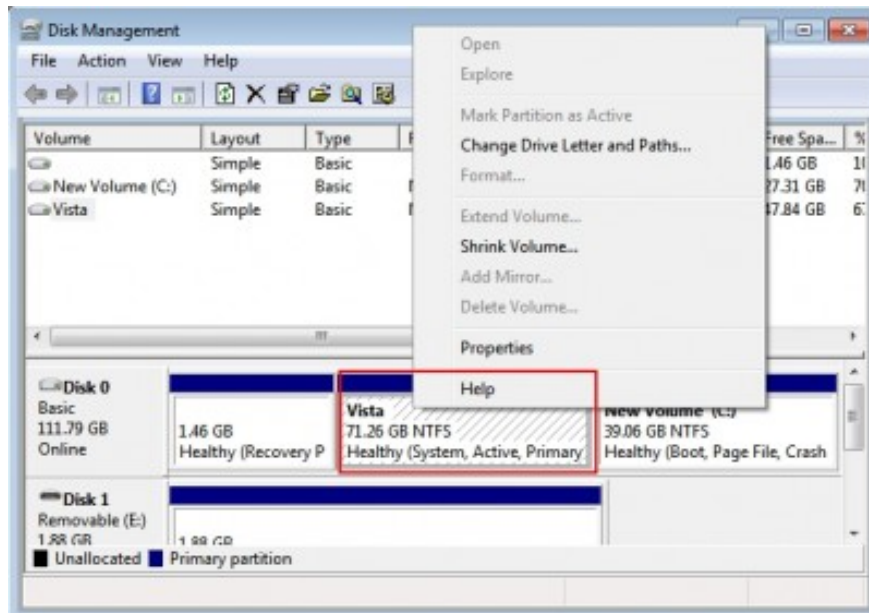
Disk Management
File Action View Help

| Volume | Layout | Type | F | Free Spa... | % |
|---|---|---|---|---|---|
| | Simple | Basic | | 1.46 GB | 1( |
| New Volume (C:) | Simple | Basic | I | 27.31 GB | 7( |
| Vista | Simple | Basic | I | 47.84 GB | 6: |

Open
Explore
Mark Partition as Active
Change Drive Letter and Paths...
Format...
Extend Volume...
Shrink Volume...
Add Mirror...
Delete Volume...
Properties
Help

Disk 0
Basic
111.79 GB
Online

1.46 GB
Healthy (Recovery P

Vista
71.26 GB NTFS
Healthy (System, Active, Primary

New Volume (C:)
39.06 GB NTFS
Healthy (Boot, Page File, Crash

Disk 1
Removable (E:)
1.88 GB

1.88 GB

Unallocated Primary partition